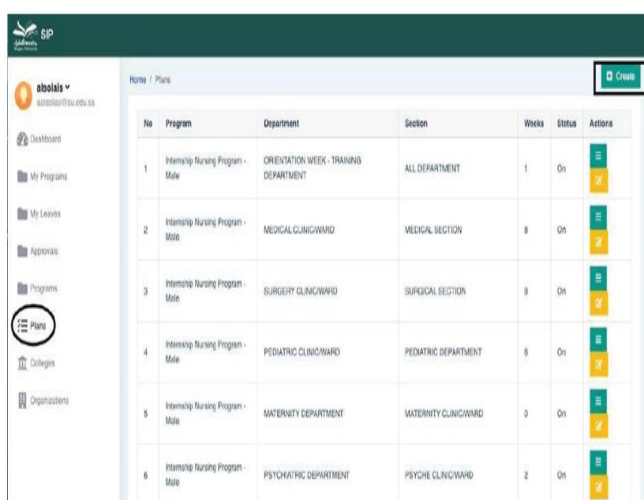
SIP

alsolais
asolais@su.edu.sa

Dashboard
My Programs
My Leaves
Approvals
Programs
Plans
Colleges
Organizations

Home / Plans

Create

| No | Program | Department | Section | Weeks | Status | Actions |
|---|---|---|---|---|---|---|
| 1 | Internship Nursing Program - Male | ORIENTATION WEEK - TRAINING DEPARTMENT | ALL DEPARTMENT | 1 | On | |
| 2 | Internship Nursing Program - Male | MEDICAL CLINIC/WARD | MEDICAL SECTION | 8 | On | |
| 3 | Internship Nursing Program - Male | SURGERY CLINIC/WARD | SURGICAL SECTION | 8 | On | |
| 4 | Internship Nursing Program - Male | PEDIATRIC CLINIC/WARD | PEDIATRIC DEPARTMENT | 8 | On | |
| 5 | Internship Nursing Program - Male | MATERNITY DEPARTMENT | MATERNITY CLINIC/WARD | 0 | On | |
| 6 | Internship Nursing Program - Male | PSYCHIATRIC DEPARTMENT | PSYCHE CLINIC/WARD | 2 | On | |